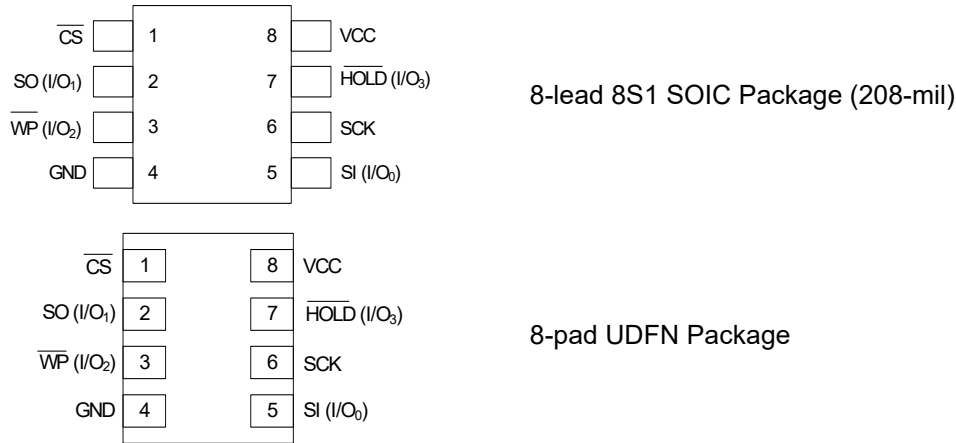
$\overline{CS}$ 1
SO (I/O$_1$) 2
$\overline{WP}$ (I/O$_2$) 3
GND 4
8 VCC
7 $\overline{HOLD}$ (I/O$_3$)
6 SCK
5 SI (I/O$_0$)

8-lead 8S1 SOIC Package (208-mil)

$\overline{CS}$ 1
SO (I/O$_1$) 2
$\overline{WP}$ (I/O$_2$) 3
GND 4
8 VCC
7 $\overline{HOLD}$ (I/O$_3$)
6 SCK
5 SI (I/O$_0$)

8-pad UDFN Package